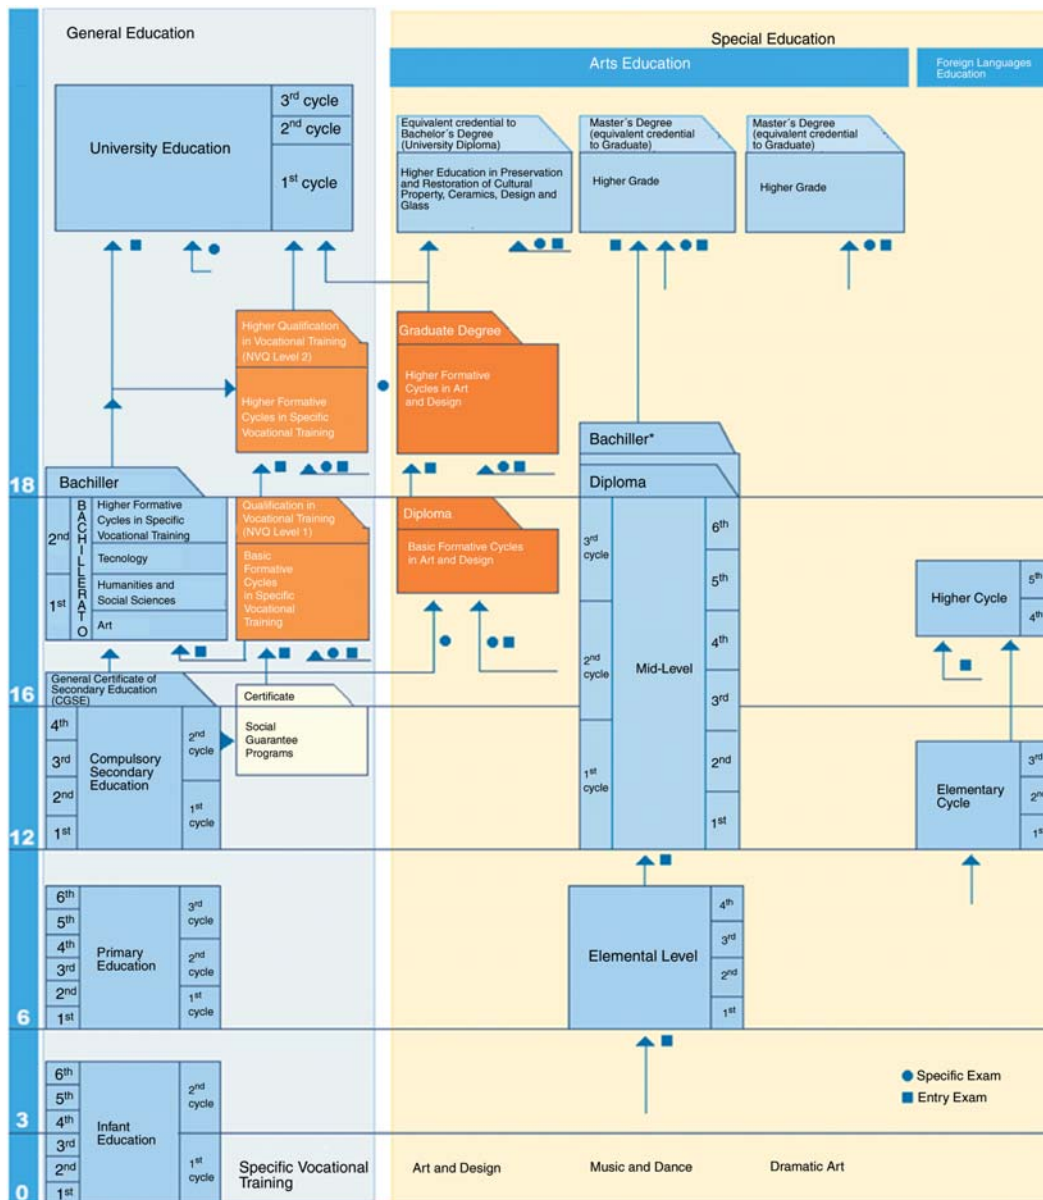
General Education

Special Education

Arts Education

Foreign Languages Education

University Education

$3^{rd}$ cycle

$2^{nd}$ cycle

$1^{st}$ cycle

Equivalent credential to Bachelor's Degree (University Diploma)

Higher Education in Preservation and Restoration of Cultural Property, Ceramics, Design and Glass

Master's Degree (equivalent credential to Graduate)

Higher Grade

Master's Degree (equivalent credential to Graduate)

Higher Grade

Higher Qualification in Vocational Training (NVQ Level 2)

Higher Formative Cycles in Specific Vocational Training

Graduate Degree

Higher Formative Cycles in Art and Design

Bachiller*

Diploma

18

Bachiller

BACHILLERATO

$2^{nd}$

$1^{st}$

Higher Formative Cycles in Specific Vocational Training

Tecnology

Humanities and Social Sciences

Art

Qualification in Vocational Training (NVQ Level 1)

Basic Formative Cycles in Specific Vocational Training

Diploma

Basic Formative Cycles in Art and Design

$3^{rd}$ cycle

$2^{nd}$ cycle

$1^{st}$ cycle

Mid-Level

$6^{th}$

$5^{th}$

$4^{th}$

$3^{rd}$

$2^{nd}$

$1^{st}$

Higher Cycle

$5^{th}$

$4^{th}$

16

General Certificate of Secondary Education (CGSE)

Certificate

Social Guarantee Programs

$4^{th}$

$3^{rd}$

$2^{nd}$

$1^{st}$

Compulsory Secondary Education

$2^{nd}$ cycle

$1^{st}$ cycle

Elementary Cycle

$3^{rd}$

$2^{nd}$

$1^{st}$

12

$6^{th}$

$5^{th}$

$4^{th}$

$3^{rd}$

$2^{nd}$

$1^{st}$

Primary Education

$3^{rd}$ cycle

$2^{nd}$ cycle

$1^{st}$ cycle

Elemental Level

$4^{th}$

$3^{rd}$

$2^{nd}$

$1^{st}$

6

$6^{th}$

$5^{th}$

$4^{th}$

$3^{rd}$

$2^{nd}$

$1^{st}$

Infant Education

$2^{nd}$ cycle

$1^{st}$ cycle

3

0

Specific Exam

Entry Exam

Specific Vocational Training

Art and Design

Music and Dance

Dramatic Art